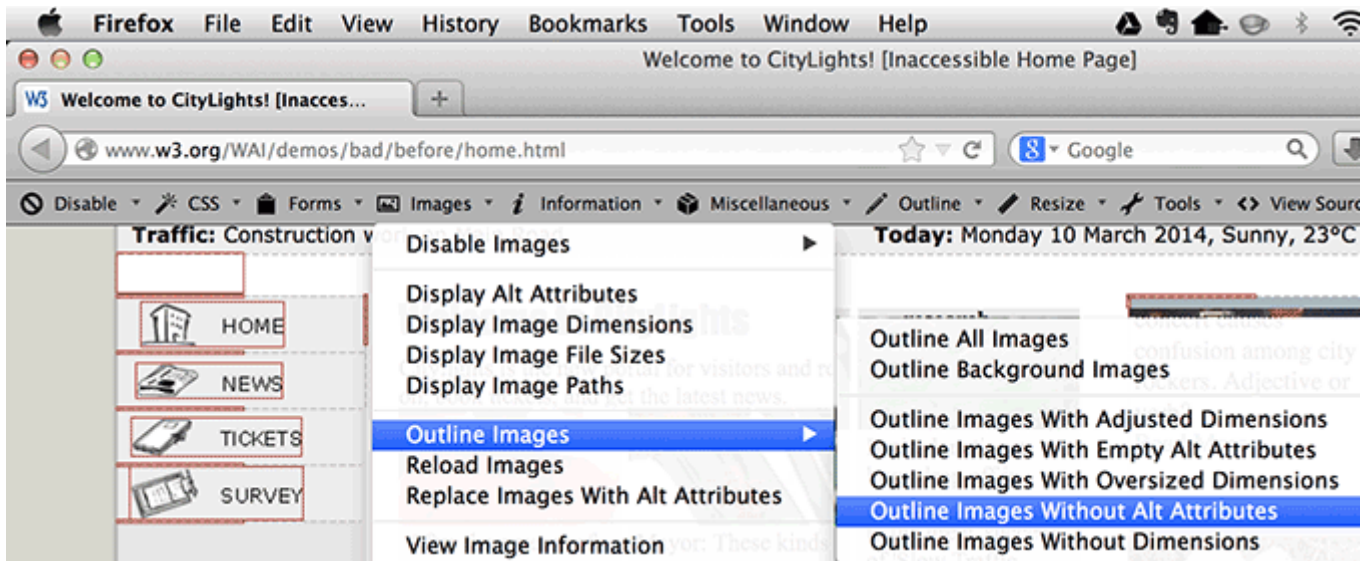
Firefox File Edit View History Bookmarks Tools Window Help

Welcome to CityLights! [Inaccessible Home Page]

W3 Welcome to CityLights! [Inacces...

+

www.w3.org/WAI/demos/bad/before/home.html

Google

Disable CSS Forms Images Information Miscellaneous Outline Resize Tools View Sourc

Traffic: Construction w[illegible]

Today: Monday 10 March 2014, Sunny, 23°C

HOME

NEWS

TICKETS

SURVEY

Disable Images

Display Alt Attributes
Display Image Dimensions
Display Image File Sizes
Display Image Paths

Outline Images
Reload Images
Replace Images With Alt Attributes

View Image Information

Outline All Images
Outline Background Images

Outline Images With Adjusted Dimensions
Outline Images With Empty Alt Attributes
Outline Images With Oversized Dimensions
Outline Images Without Alt Attributes
Outline Images Without Dimensions